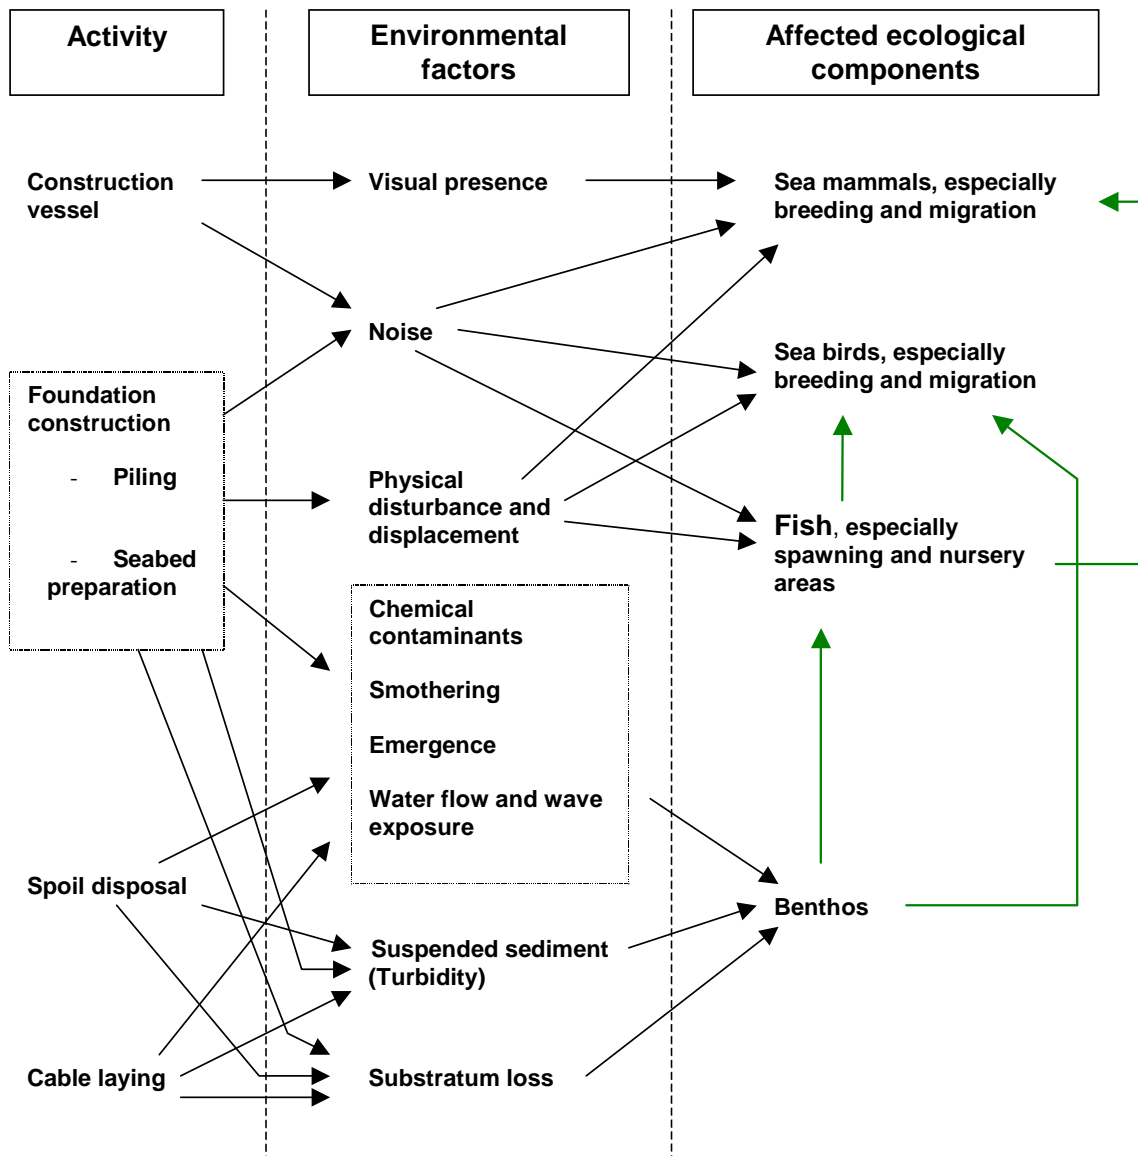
Activity

Environmental factors

Affected ecological components

Construction vessel

Visual presence

Sea mammals, especially breeding and migration

Noise

Sea birds, especially breeding and migration

Foundation construction

- Piling

- Seabed preparation

Physical disturbance and displacement

Fish, especially spawning and nursery areas

Chemical contaminants

Smothering

Emergence

Water flow and wave exposure

Spoil disposal

Benthos

Suspended sediment (Turbidity)

Cable laying

Substratum loss